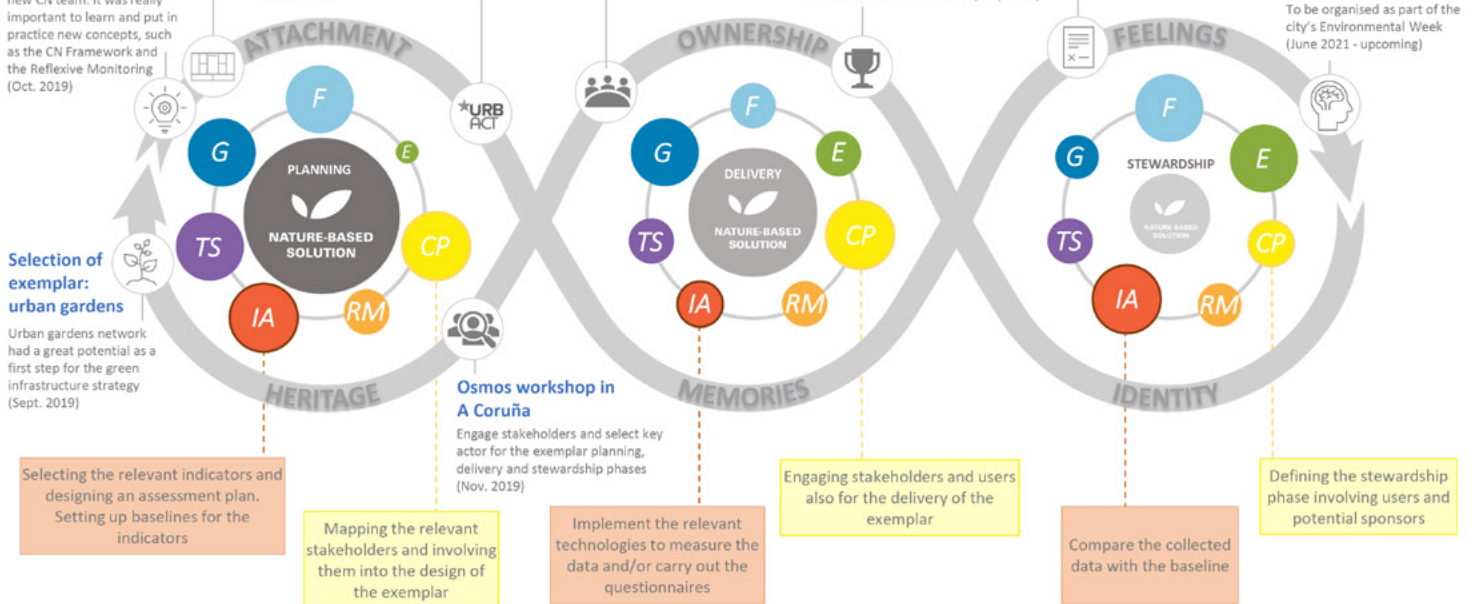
new CN team. It was really important to learn and put in practice new concepts, such as the CN Framework and the Reflexive Monitoring (Oct. 2019)

ATTACHMENT

OWNERSHIP

FEELINGS

To be organised as part of the city's Environmental Week (June 2021 - upcoming)

URB ACT

F
G
E
PLANNING
NATURE-BASED SOLUTION
TS
CP
IA
RM

F
G
E
DELIVERY
NATURE-BASED SOLUTION
TS
CP
IA
RM

F
G
E
STEWARDSHIP
NATURE-BASED SOLUTION
TS
CP
IA
RM

Selection of exemplar: urban gardens

Urban gardens network had a great potential as a first step for the green infrastructure strategy (Sept. 2019)

HERITAGE

Osmos workshop in A Coruña

Engage stakeholders and select key actor for the exemplar planning, delivery and stewardship phases (Nov. 2019)

MEMORIES

IDENTITY

Selecting the relevant indicators and designing an assessment plan. Setting up baselines for the indicators

Mapping the relevant stakeholders and involving them into the design of the exemplar

Implement the relevant technologies to measure the data and/or carry out the questionnaires

Engaging stakeholders and users also for the delivery of the exemplar

Compare the collected data with the baseline

Defining the stewardship phase involving users and potential sponsors